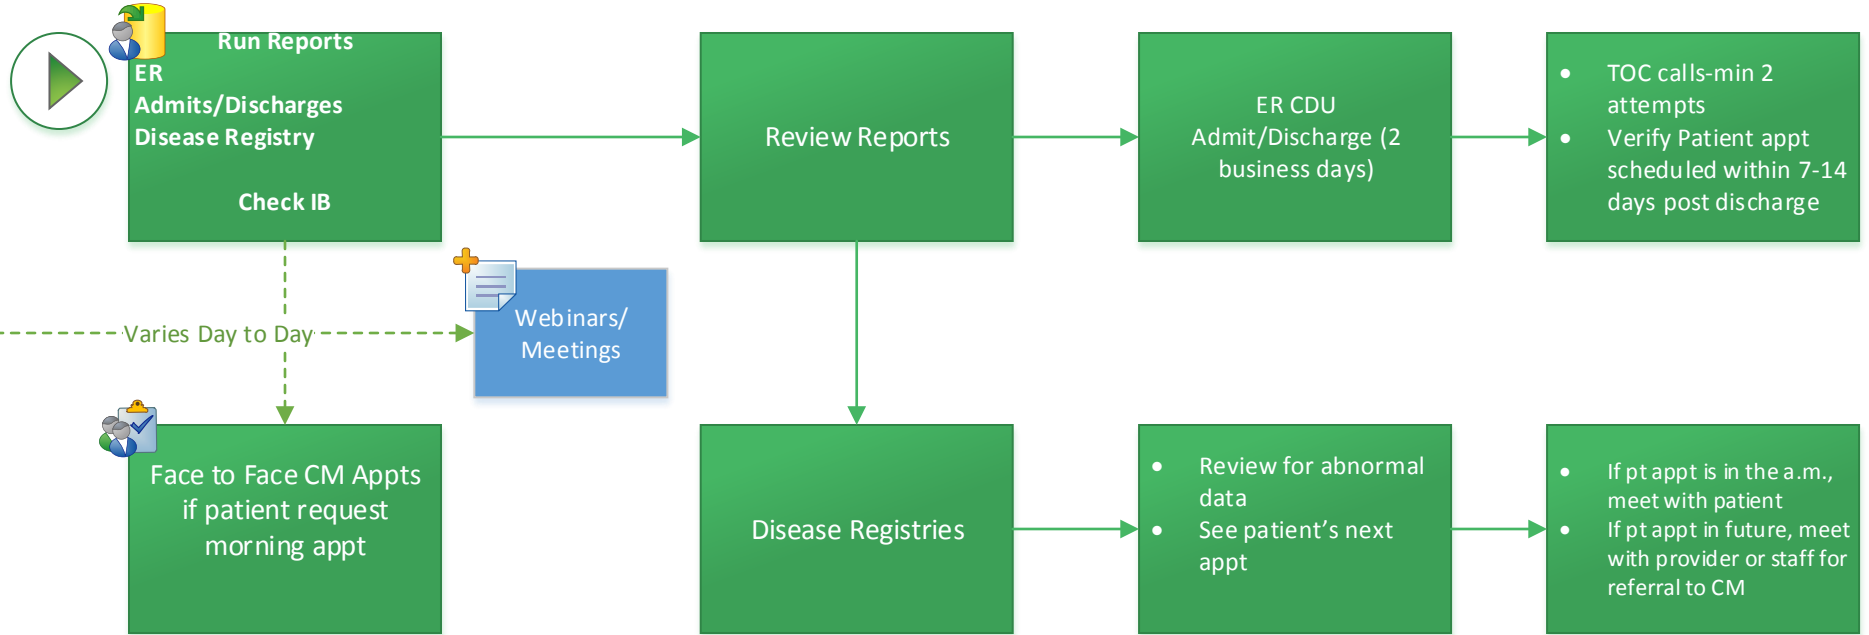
Run Reports
ER
Admits/Discharges
Disease Registry

Check IB

Review Reports

ER CDU
Admit/Discharge (2 business days)

- TOC calls-min 2 attempts
- Verify Patient appt scheduled within 7-14 days post discharge

Varies Day to Day

Webinars/ Meetings

Face to Face CM Appts if patient request morning appt

Disease Registries

- Review for abnormal data
- See patient's next appt

- If pt appt is in the a.m., meet with patient
- If pt appt in future, meet with provider or staff for referral to CM